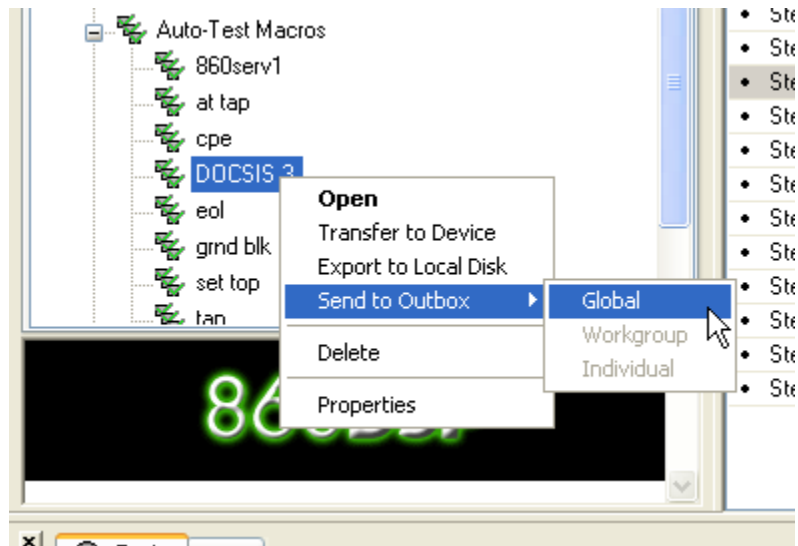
Auto-Test Macros
860serv1
at tap
cpe
DOCSIS 3
eol
grnd blk
set top
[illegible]

Open
Transfer to Device
Export to Local Disk
Send to Outbox
Delete
Properties

Global
Workgroup
Individual

86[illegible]

• Ste
• Ste
• Ste
• Ste
• Ste
• Ste
• Ste
• Ste
• Ste
• Ste
• Ste
• Ste

×